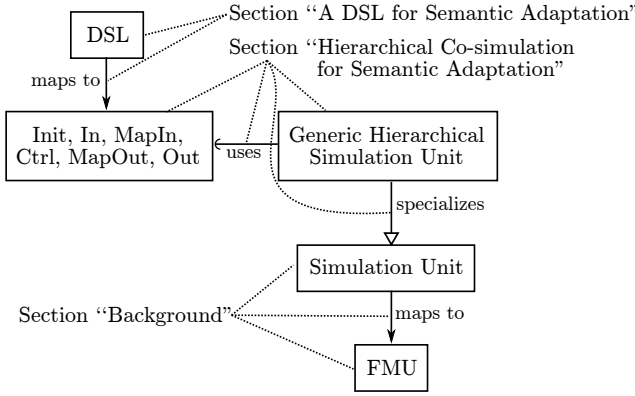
DSL

Section “A DSL for Semantic Adaptation”

maps to

Section “Hierarchical Co-simulation for Semantic Adaptation”

Init, In, MapIn, Ctrl, MapOut, Out

uses

Generic Hierarchical Simulation Unit

specializes

Simulation Unit

Section “Background”

maps to

FMU